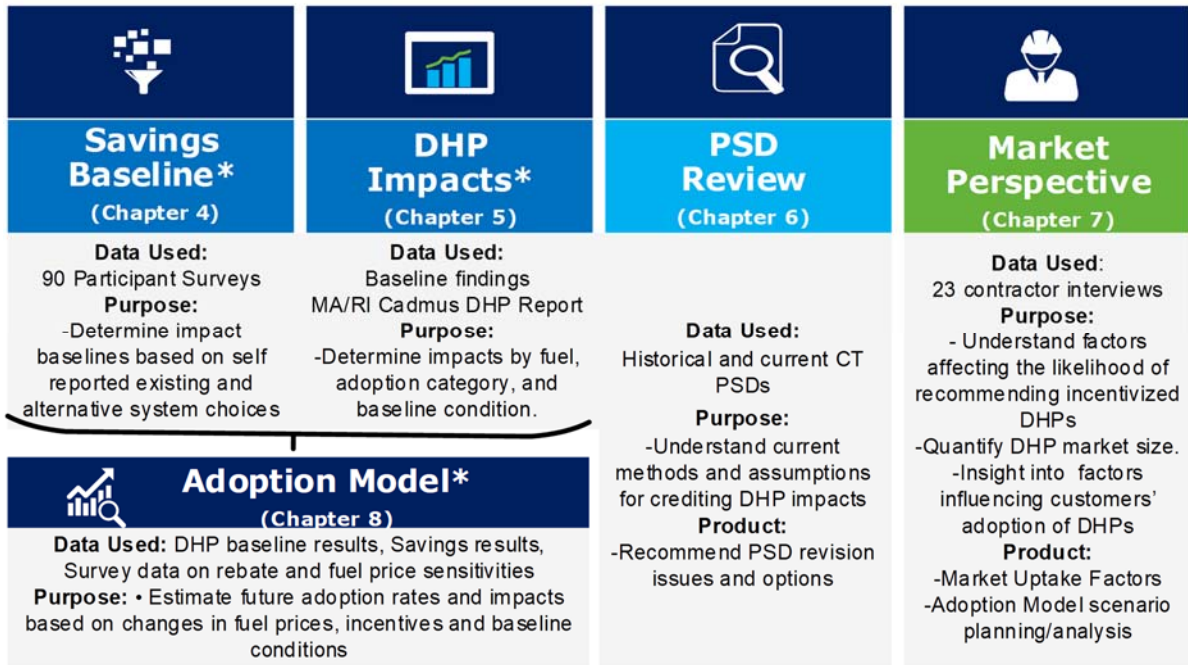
Savings Baseline*
(Chapter 4)

Data Used:
90 Participant Surveys
Purpose:
-Determine impact baselines based on self reported existing and alternative system choices

DHP Impacts*
(Chapter 5)

Data Used:
Baseline findings
MA/RI Cadmus DHP Report
Purpose:
-Determine impacts by fuel, adoption category, and baseline condition.

Adoption Model*
(Chapter 8)

Data Used: DHP baseline results, Savings results, Survey data on rebate and fuel price sensitivities
Purpose: • Estimate future adoption rates and impacts based on changes in fuel prices, incentives and baseline conditions

PSD Review
(Chapter 6)

Data Used:
Historical and current CT PSDs
Purpose:
-Understand current methods and assumptions for crediting DHP impacts
Product:
-Recommend PSD revision issues and options

Market Perspective
(Chapter 7)

Data Used:
23 contractor interviews
Purpose:
- Understand factors affecting the likelihood of recommending incentivized DHPs
-Quantify DHP market size.
-Insight into factors influencing customers' adoption of DHPs
Product:
-Market Uptake Factors
-Adoption Model scenario planning/analysis